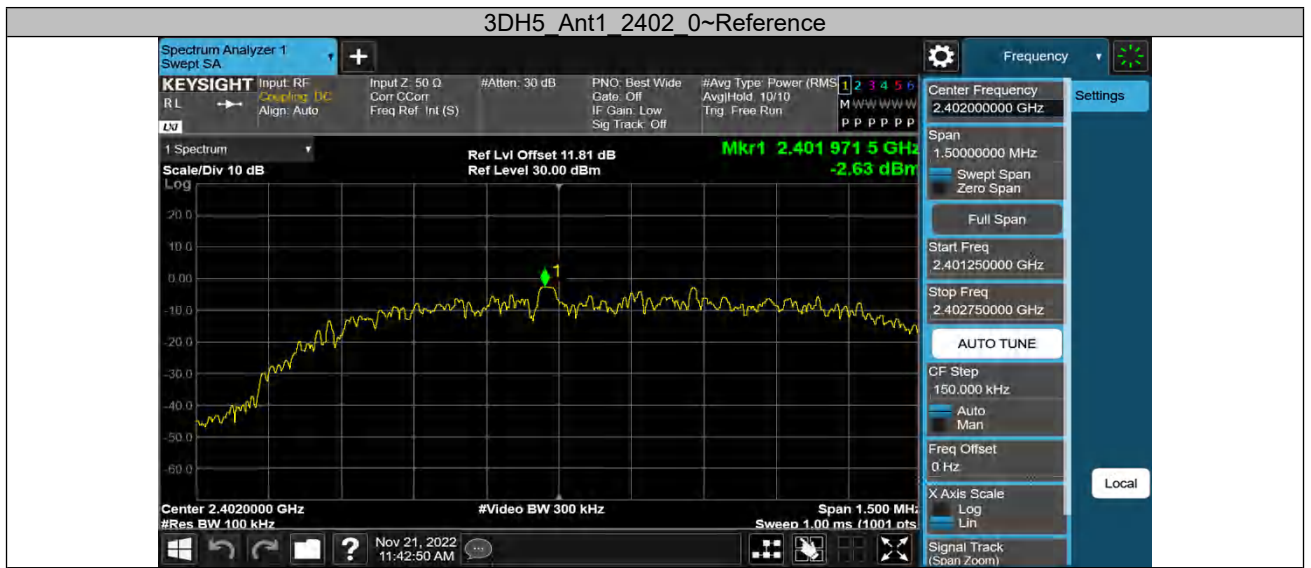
3DH5_Ant1_2402_0~Reference

Spectrum Analyzer 1
Swept SA

Frequency

KEYSIGHT Input: RF
Coupling: DC
Align: Auto

RL

LXI

Input Z: 50 Ω
Corr CCorr
Freq Ref: Int (S)

#Atten: 30 dB

PNO: Best Wide
Gate: Off
IF Gain: Low
Sig Track: Off

#Avg Type: Power (RMS)
Avg|Hold: 10/10
Trig: Free Run

1 2 3 4 5 6
M WWWWWW
P P P P P P

1 Spectrum

Scale/Div 10 dB
Log

Ref Lvl Offset 11.81 dB
Ref Level 30.00 dBm

Mkr1 2.401 971 5 GHz
-2.63 dBm

20.0
10.0
0.00
-10.0
-20.0
-30.0
-40.0
-50.0
-60.0

1

Center 2.4020000 GHz
#Res BW 100 kHz

#Video BW 300 kHz

Span 1.500 MHz
Sweep 1.00 ms (1001 pts

Nov 21, 2022
11:42:50 AM

Center Frequency
2.402000000 GHz

Settings

Span
1.50000000 MHz

Swept Span
Zero Span

Full Span

Start Freq
2.401250000 GHz

Stop Freq
2.402750000 GHz

AUTO TUNE

CF Step
150.000 kHz

Auto
Man

Freq Offset
0 Hz

Local

X Axis Scale
Log
Lin

Signal Track
(Span Zoom)